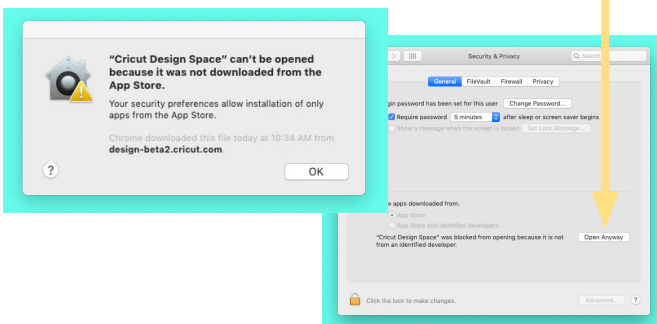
"Cricut Design Space" can't be opened because it was not downloaded from the App Store.

Your security preferences allow installation of only apps from the App Store.

Chrome downloaded this file today at 10:34 AM from design-beta2.cricut.com.

?

OK

Security & Privacy

Search

General FileVault Firewall Privacy

gin password has been set for this user Change Password...

Require password 5 minutes after sleep or screen saver begins

Show a message when the screen is locked Set Lock Message...

e apps downloaded from:

App Store

App Store and identified developers

"Cricut Design Space" was blocked from opening because it is not from an identified developer.

Open Anyway

Click the lock to make changes.

Advanced...

?